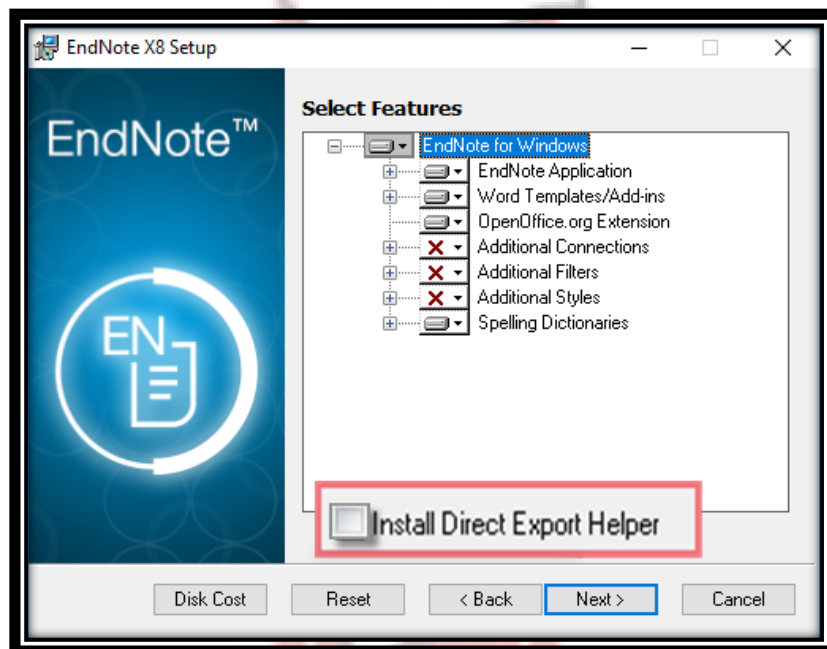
EndNote X8 Setup

EndNote™

EN

Select Features

EndNote for Windows
EndNote Application
Word Templates/Add-ins
OpenOffice.org Extension
Additional Connections
Additional Filters
Additional Styles
Spelling Dictionaries

Install Direct Export Helper

Disk Cost
Reset
< Back
Next >
Cancel